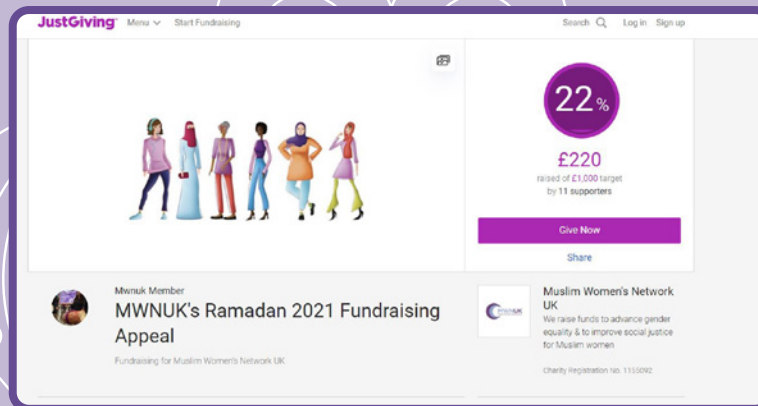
JustGiving Menu Start Fundraising

Search Log in Sign up

22%

£220

raised of £1,000 target by 11 supporters

Give Now

Share

Mwnuk Member

MWNUK's Ramadan 2021 Fundraising Appeal

Fundraising for Muslim Women's Network UK

Muslim Women's Network UK

We raise funds to advance gender equality & to improve social justice for Muslim women

Charity Registration No. 1155092